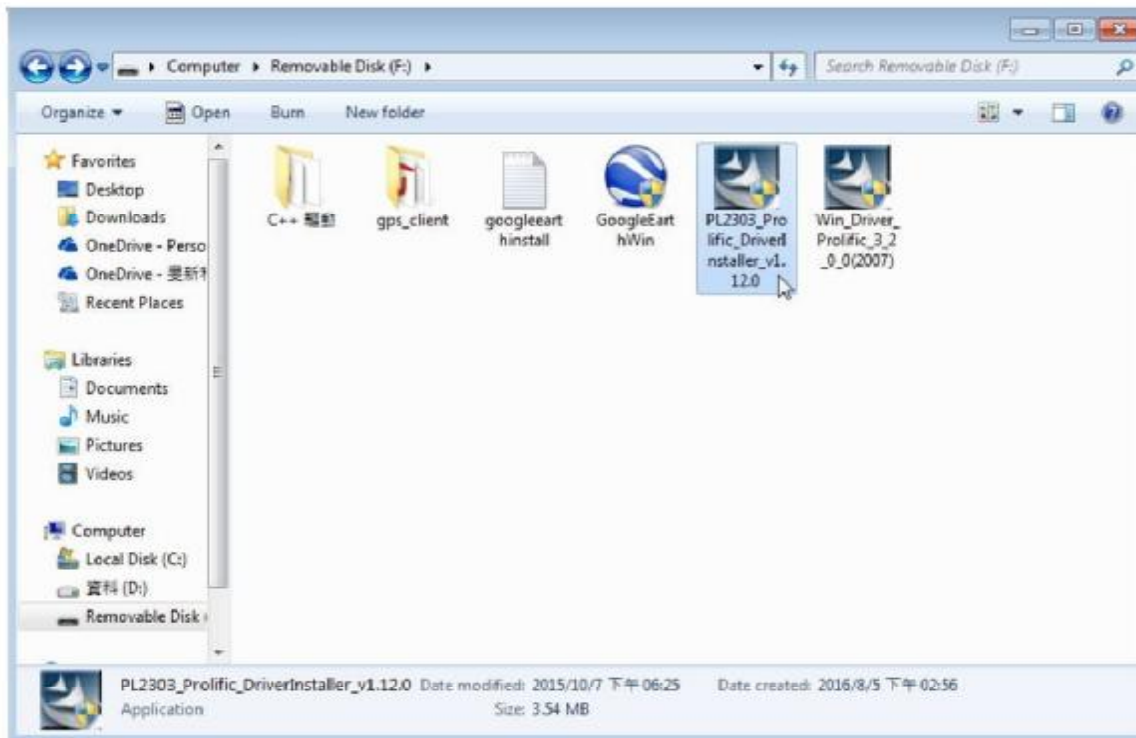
Computer ▸ Removable Disk (F:) ▸

Search Removable Disk (F:)

Organize ▾ Open Burn New folder

Favorites
Desktop
Downloads
OneDrive - Perso
OneDrive - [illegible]
Recent Places

Libraries
Documents
Music
Pictures
Videos

Computer
Local Disk (C:)
資料 (D:)
Removable Disk

C++ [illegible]

gps_client

googleearthinstall

GoogleEarthWin

PL2303_Prolific_DriverInstaller_v1.12.0

Win_Driver_Prolific_3_2_0_0(2007)

PL2303_Prolific_DriverInstaller_v1.12.0 Date modified: 2015/10/7 下午 06:25 Date created: 2016/8/5 下午 02:56
Application Size: 3.54 MB